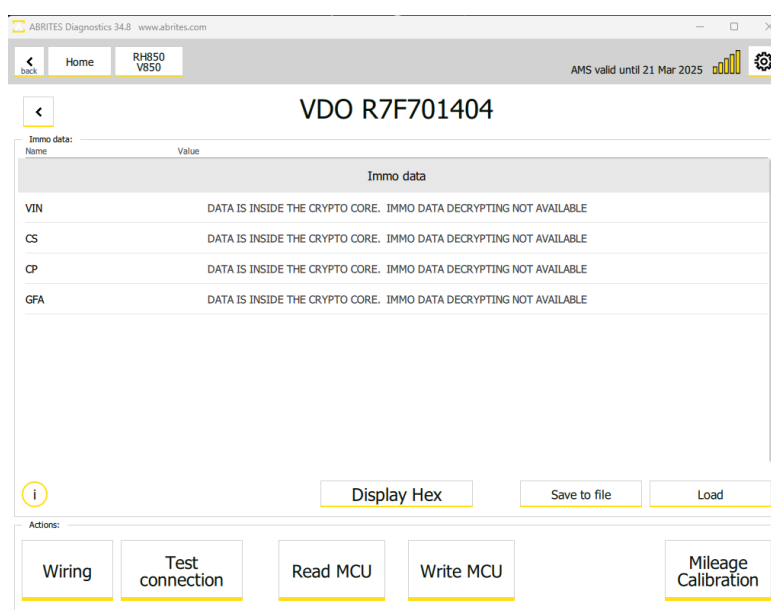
ABRITES Diagnostics 34.8 www.abrites.com

back
Home
RH850
V850

AMS valid until 21 Mar 2025

VDO R7F701404

Immo data:
Name
Value

Immo data

| | |
|---|---|
| VIN | DATA IS INSIDE THE CRYPTO CORE. IMMO DATA DECRYPTING NOT AVAILABLE |
| CS | DATA IS INSIDE THE CRYPTO CORE. IMMO DATA DECRYPTING NOT AVAILABLE |
| CP | DATA IS INSIDE THE CRYPTO CORE. IMMO DATA DECRYPTING NOT AVAILABLE |
| GFA | DATA IS INSIDE THE CRYPTO CORE. IMMO DATA DECRYPTING NOT AVAILABLE |

i
Display Hex
Save to file
Load

Actions:
Wiring
Test connection
Read MCU
Write MCU
Mileage Calibration